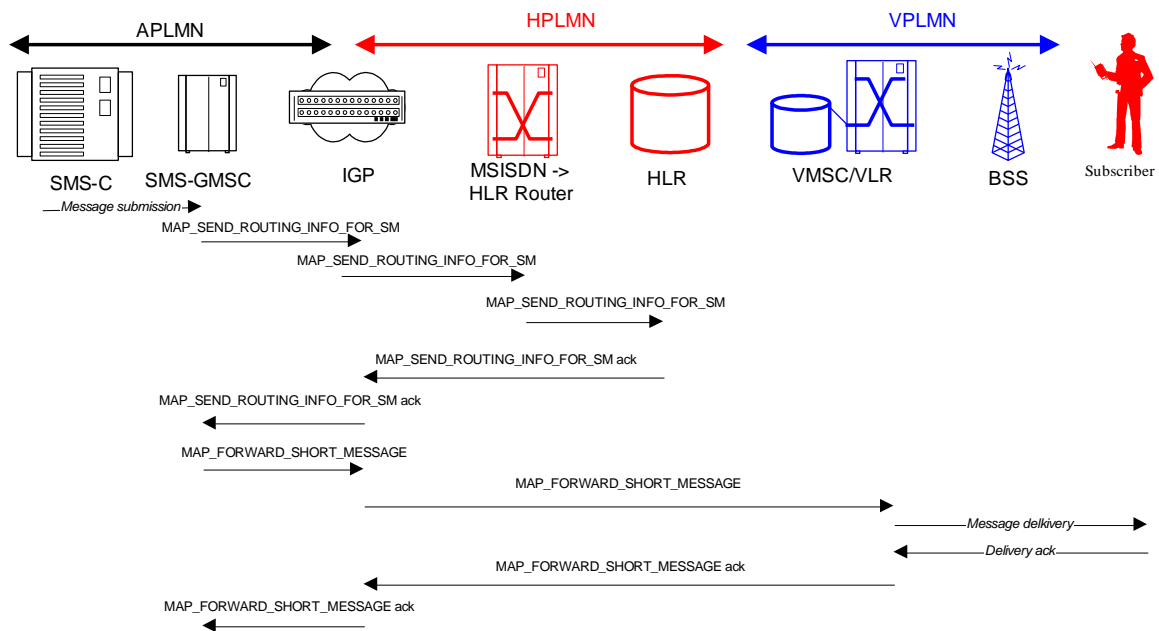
APLMN

HPLMN

VPLMN

SMS-C

SMS-GMSC

IGP

MSISDN -> HLR Router

HLR

VMSC/VLR

BSS

Subscriber

Message submission

MAP_SEND_ROUTING_INFO_FOR_SM

MAP_SEND_ROUTING_INFO_FOR_SM

MAP_SEND_ROUTING_INFO_FOR_SM

MAP_SEND_ROUTING_INFO_FOR_SM ack

MAP_SEND_ROUTING_INFO_FOR_SM ack

MAP_FORWARD_SHORT_MESSAGE

MAP_FORWARD_SHORT_MESSAGE

Message delkivery

Delivery ack

MAP_FORWARD_SHORT_MESSAGE ack

MAP_FORWARD_SHORT_MESSAGE ack